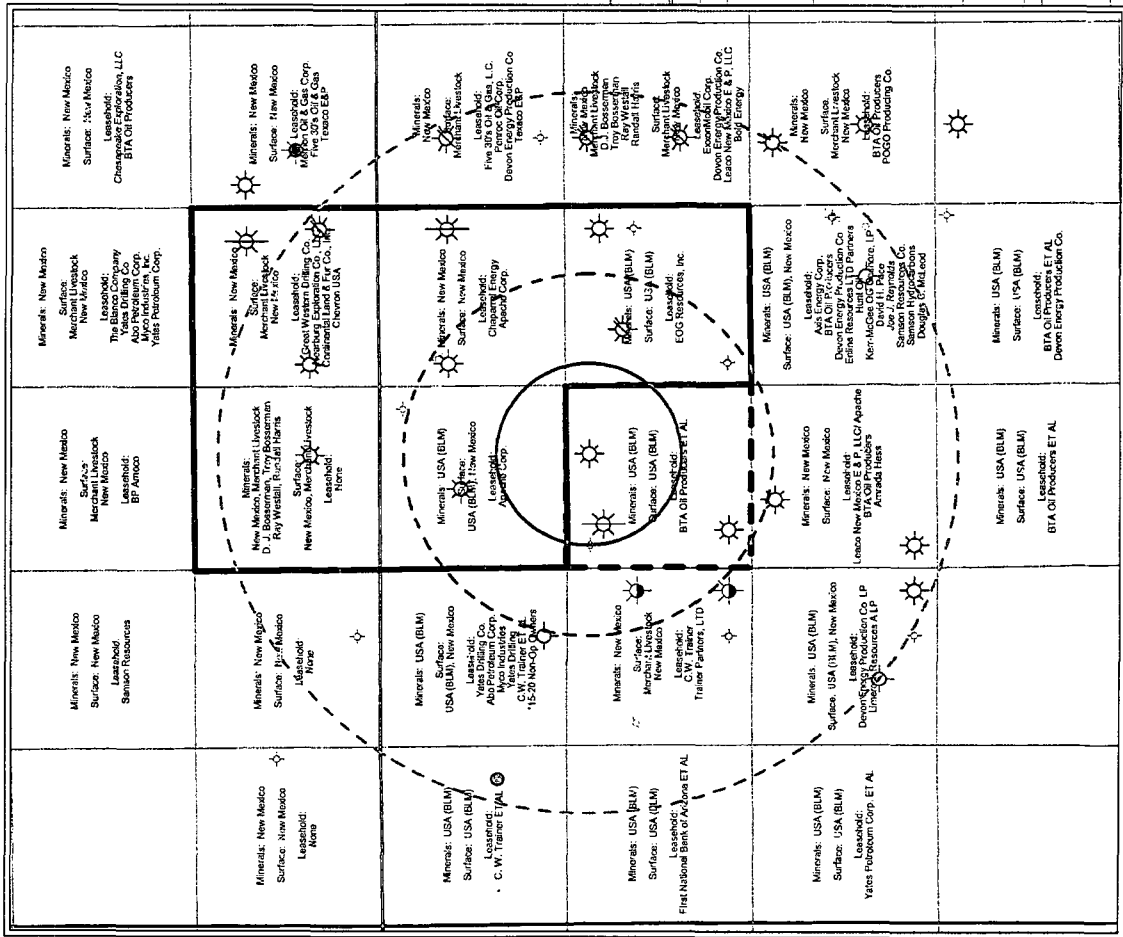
Minerals: New Mexico
Surface: New Mexico
Leasehold: Chesapeake Exploration, LLC BTA Oil Producers

Minerals: New Mexico
Surface: New Mexico
Leasehold: Merion Oil & Gas Corp. Five 30's Oil & Gas Texaco E&P

Minerals: New Mexico
Surface: Merchant Livestock
Leasehold: Five 30's Oil & Gas, LC Penroc Oil Corp. Devon Energy Production Co

Minerals: New Mexico Merchant Livestock D. J. Bosseman Troy Bosseman Ray Westall Randall Harris
Surface: Merchant Livestock New Mexico
Leasehold: ExxonMobil Corp. Devon Energy Production Co. Leaco New Mexico E & P, LLC Bold Energy

Minerals: New Mexico
Surface: Merchant Livestock New Mexico
Leasehold: BTA Oil Producers POGO Producing Co.

Minerals: New Mexico
Surface: Merchant Livestock New Mexico
Leasehold: The Blanco Company Yates Drilling Co. Abo Petroleum Corp. Myco Industries, Inc. Yates Petroleum Corp.

Minerals: New Mexico
Surface: Merchant Livestock New Mexico
Leasehold: Great Western Drilling Co. Marbury Exploration Co. LLC Continental Land & Fur Co., Inc. Chevron USA

Minerals: New Mexico
Surface: New Mexico
Leasehold: Chaparral Energy Apache Corp.

Minerals: USA (BLM)
Surface: USA (BLM)
Leasehold: EOG Resources, Inc.

Minerals: USA (BLM)
Surface: USA (BLM), New Mexico
Leasehold: Axis Energy Corp. BTA Oil Producers Devon Energy Production Co Erdine Resources LTD Partners Hunt Oil Kerr-McGee Oil & Gas Onshore, LP David H. Price Joe J. Reynolds Samson Resources Co. Samson Hydrocarbons Douglas C. McLeod

Minerals: USA (BLM)
Surface: USA (BLM)
Leasehold: BTA Oil Producers ET AL Devon Energy Production Co.

Minerals: New Mexico
Surface: Merchant Livestock New Mexico
Leasehold: BP Amoco

Minerals: New Mexico, Merchant Livestock D. J. Bosseman, Troy Bosseman Ray Westall, Randall Harris
Surface: New Mexico, Merchant Livestock
Leasehold: None

Minerals: USA (BLM)
Surface: USA (BLM), New Mexico
Leasehold: Apache Corp.

Minerals: USA (BLM)
Surface: USA (BLM)
Leasehold: BTA Oil Producers ET AL

Minerals: New Mexico
Surface: New Mexico
Leasehold: Leaco New Mexico E & P, LLC/ Apache BTA Oil Producers Amerada Hess

Minerals: USA (BLM)
Surface: USA (BLM)
Leasehold: BTA Oil Producers ET AL

Minerals: New Mexico
Surface: New Mexico
Leasehold: Samson Resources

Minerals: New Mexico
Surface: New Mexico
Leasehold: None

Minerals: USA (BLM)
Surface: USA (BLM), New Mexico
Leasehold: Yates Drilling Co. Abo Petroleum Corp. Myco Industries Yates Drilling C.W. Trainer ET AL *15-20 Non-Op Owners

Minerals: New Mexico
Surface: Merchant Livestock New Mexico
Leasehold: C.W. Trainer Trainer Partners, LTD

Minerals: USA (BLM)
Surface: USA (BLM), New Mexico
Leasehold: Devon Energy Production Co LP Linmar Resources A LP

Minerals: New Mexico
Surface: New Mexico
Leasehold: None

Minerals: USA (BLM)
Surface: USA (BLM)
Leasehold: C. W. Trainer ET AL

Minerals: USA (BLM)
Surface: USA (BLM)
Leasehold: First National Bank of Arizona ET AL

Minerals: USA (BLM)
Surface: USA (BLM)
Leasehold: Yates Petroleum Corp. ET AL